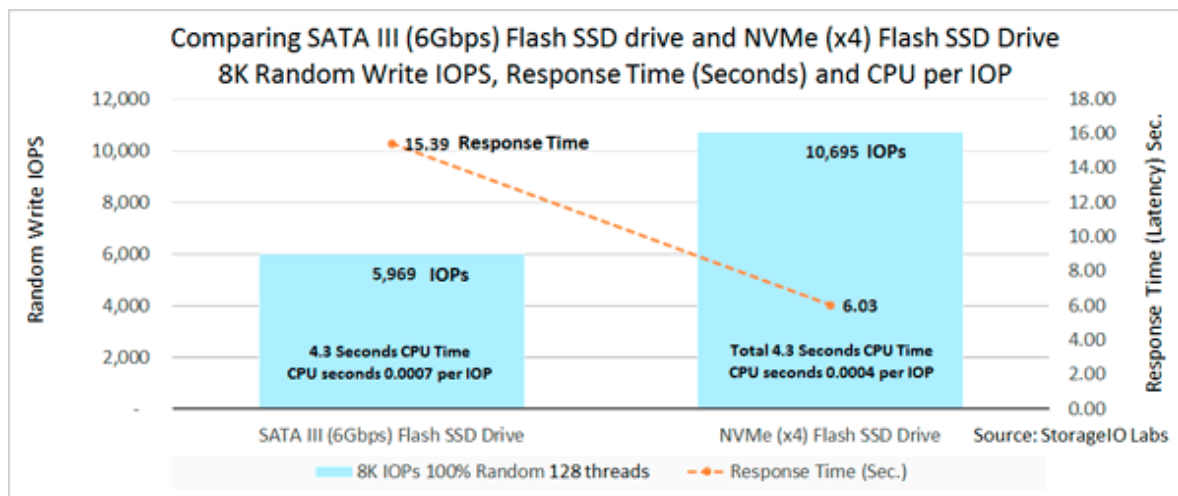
Comparing SATA III (6Gbps) Flash SSD drive and NVMe (x4) Flash SSD Drive
8K Random Write IOPS, Response Time (Seconds) and CPU per IOP

Random Write IOPS

12,000
10,000
8,000
6,000
4,000
2,000
-

Response Time (Latency) Sec.

18.00
16.00
14.00
12.00
10.00
8.00
6.00
4.00
2.00
0.00

15.39 Response Time

10,695 IOPs

5,969 IOPs

6.03

4.3 Seconds CPU Time
CPU seconds 0.0007 per IOP

Total 4.3 Seconds CPU Time
CPU seconds 0.0004 per IOP

SATA III (6Gbps) Flash SSD Drive

NVMe (x4) Flash SSD Drive

Source: StorageIO Labs

8K IOPs 100% Random 128 threads

Response Time (Sec.)